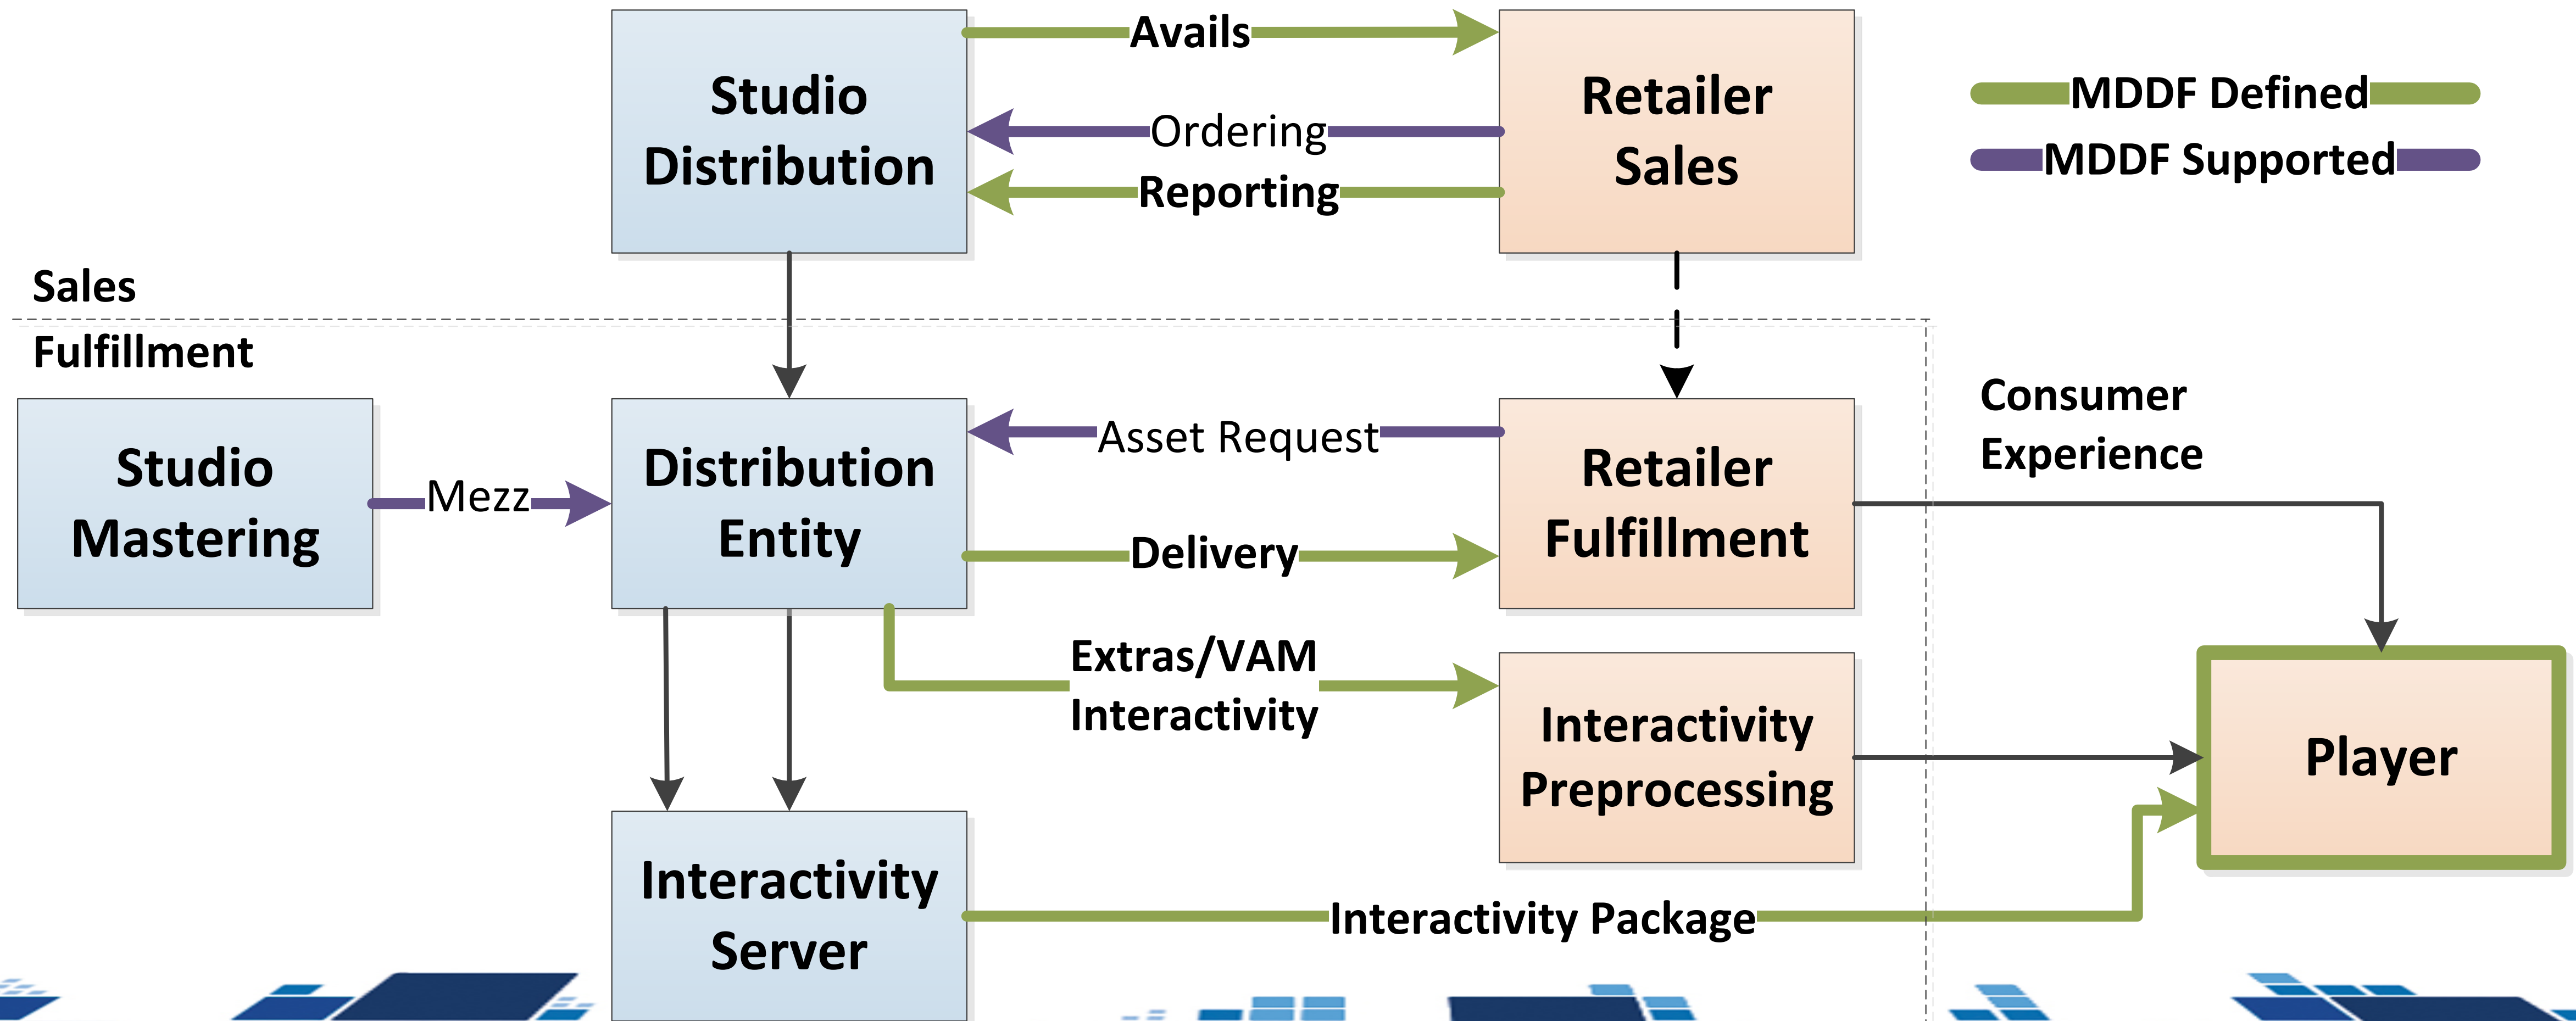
Studio Distribution

Avails

Ordering

Reporting

Retailer Sales

MDDF Defined

MDDF Supported

Sales

Fulfillment

Consumer Experience

Studio Mastering

Mezz

Distribution Entity

Asset Request

Delivery

Retailer Fulfillment

Extras/VAM Interactivity

Interactivity Preprocessing

Player

Interactivity Server

Interactivity Package